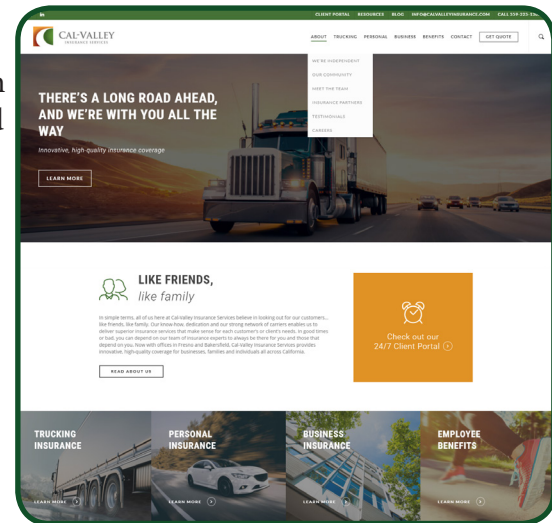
CLIENT PORTAL RESOURCES BLOG INFO@CALVALLEYINSURANCE.COM CALL 559-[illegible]

CAL-VALLEY INSURANCE SERVICES

ABOUT TRUCKING PERSONAL BUSINESS BENEFITS CONTACT GET QUOTE

WE'RE INDEPENDENT
OUR COMMUNITY
MEET THE TEAM
INSURANCE PARTNERS
TESTIMONIALS
CAREERS

THERE'S A LONG ROAD AHEAD, AND WE'RE WITH YOU ALL THE WAY

Innovative, high-quality insurance coverage

LEARN MORE

LIKE FRIENDS, like family

In simple terms, all of us here at Cal-Valley Insurance Services believe in looking out for our customers... like friends, like family. Our know-how, dedication and our strong network of carriers enables us to deliver superior insurance services that make sense for each customer's or client's needs. In good times or bad, you can depend on our team of insurance experts to always be there for you and those that depend on you. Now with offices in Fresno and Bakersfield, Cal-Valley Insurance Services provides innovative, high-quality coverage for businesses, families and individuals all across California.

READ ABOUT US

Check out our 24/7 Client Portal

TRUCKING INSURANCE
LEARN MORE

PERSONAL INSURANCE
LEARN MORE

BUSINESS INSURANCE
LEARN MORE

EMPLOYEE BENEFITS
LEARN MORE